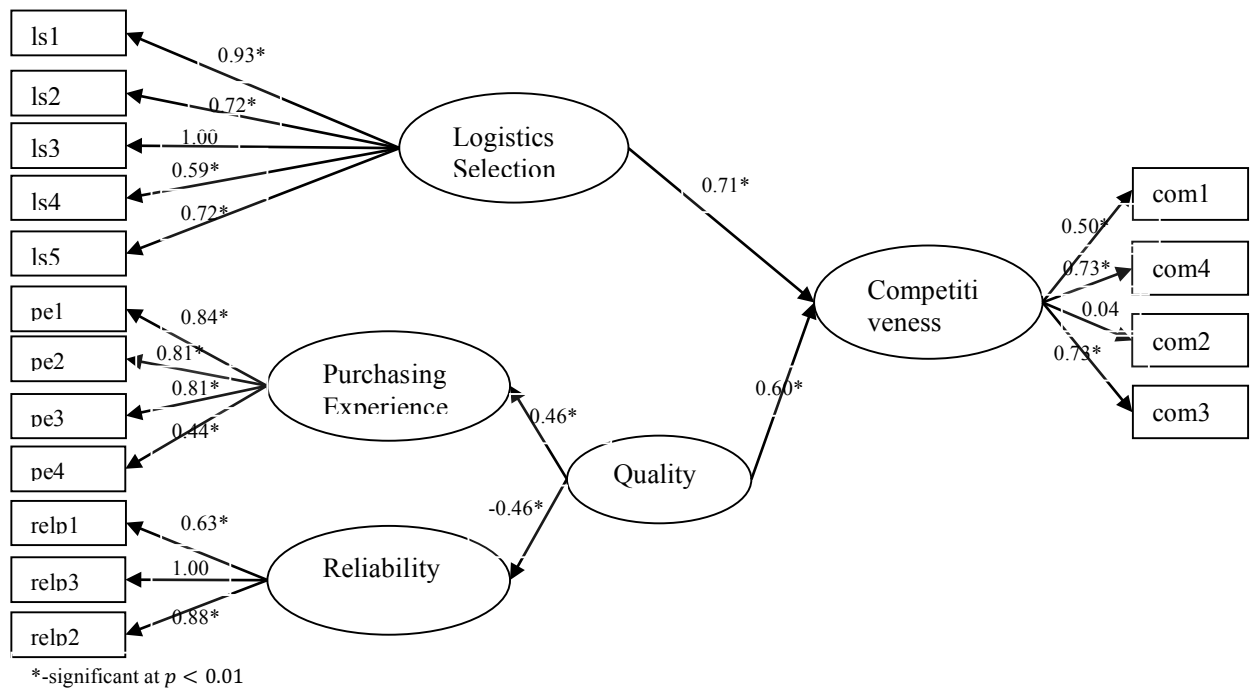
ls1
0.93*
ls2
0.72*
ls3
1.00
ls4
0.59*
ls5
0.72*

Logistics Selection

0.71*

Competiti veness

com1
0.50*
com4
0.73*
com2
0.04
com3
0.73*

pe1
0.84*
pe2
0.81*
pe3
0.81*
pe4
0.44*

Purchasing Experience

0.46*

0.60*

Quality

-0.46*

relp1
0.63*
relp3
1.00
relp2
0.88*

Reliability

*-significant at $p < 0.01$